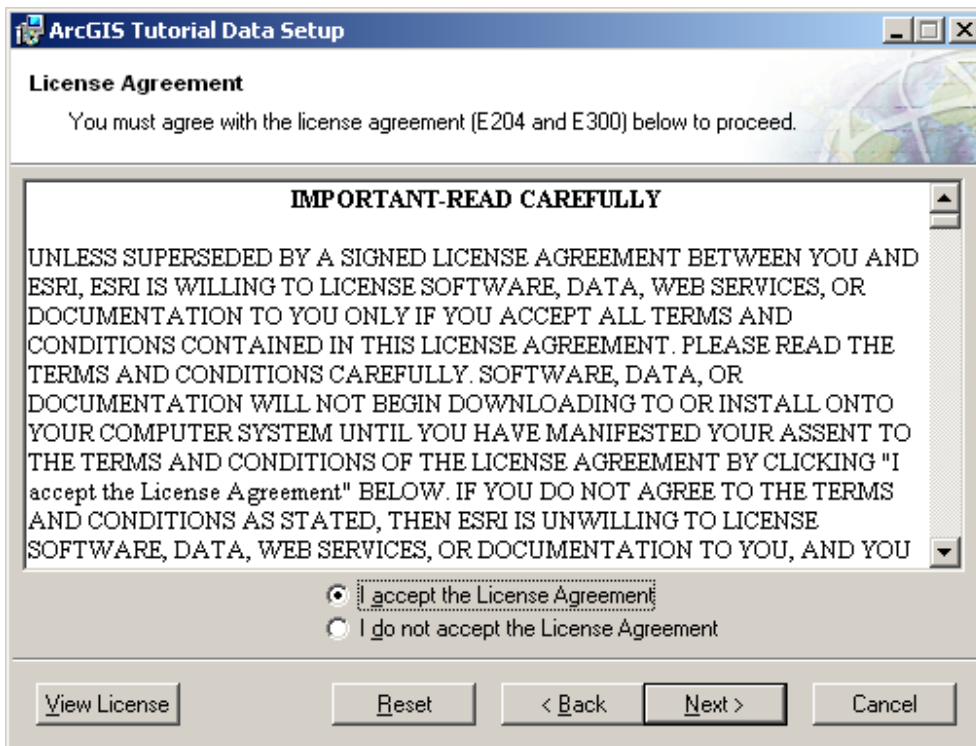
ArcGIS Tutorial Data Setup

License Agreement

You must agree with the license agreement (E204 and E300) below to proceed.

IMPORTANT-READ CAREFULLY

UNLESS SUPERSEDED BY A SIGNED LICENSE AGREEMENT BETWEEN YOU AND ESRI, ESRI IS WILLING TO LICENSE SOFTWARE, DATA, WEB SERVICES, OR DOCUMENTATION TO YOU ONLY IF YOU ACCEPT ALL TERMS AND CONDITIONS CONTAINED IN THIS LICENSE AGREEMENT. PLEASE READ THE TERMS AND CONDITIONS CAREFULLY. SOFTWARE, DATA, OR DOCUMENTATION WILL NOT BEGIN DOWNLOADING TO OR INSTALL ONTO YOUR COMPUTER SYSTEM UNTIL YOU HAVE MANIFESTED YOUR ASSENT TO THE TERMS AND CONDITIONS OF THE LICENSE AGREEMENT BY CLICKING "I accept the License Agreement" BELOW. IF YOU DO NOT AGREE TO THE TERMS AND CONDITIONS AS STATED, THEN ESRI IS UNWILLING TO LICENSE SOFTWARE, DATA, WEB SERVICES, OR DOCUMENTATION TO YOU, AND YOU

I accept the License Agreement
I do not accept the License Agreement

View License
Reset
< Back
Next >
Cancel